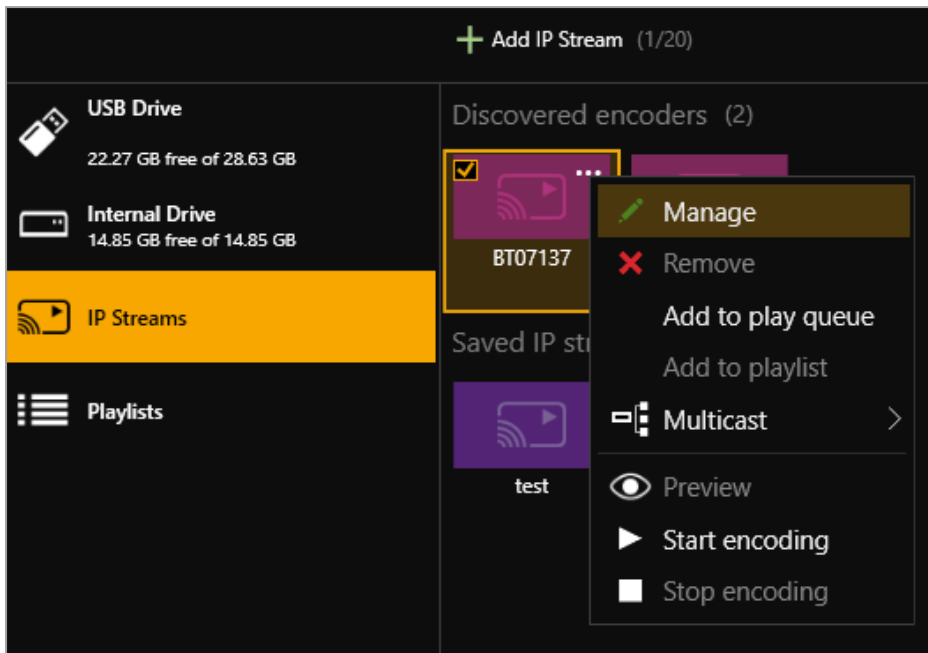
Add IP Stream (1/20)

USB Drive
22.27 GB free of 28.63 GB

Internal Drive
14.85 GB free of 14.85 GB

IP Streams

Playlists

Discovered encoders (2)

BT07137

Saved IP str

test

Manage
Remove
Add to play queue
Add to playlist
Multicast
Preview
Start encoding
Stop encoding